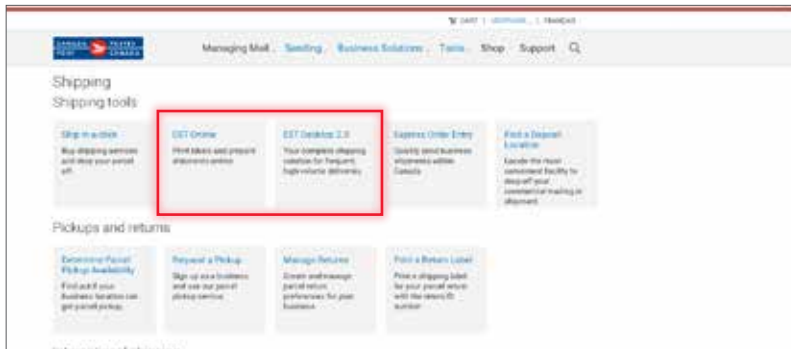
CART | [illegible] | FRANÇAIS

CANADA POSTES POST CANADA

Managing Mail Sending Business Solutions Tools Shop Support

Shipping

Shipping tools

Ship in a click
Buy shipping services and drop your parcel off.

EST Online
Print labels and prepare shipments online.

EST Desktop 2.0
Your complete shipping solution for frequent, high-volume deliveries.

Express Order Entry
Quickly send business shipments within Canada.

Find a Deposit Location
Locate the most convenient facility to drop off your commercial mailing or shipment.

Pickups and returns

Determine Parcel Pickup Availability
Find out if your business location can get parcel pickup.

Request a Pickup
Sign up as a business and use our parcel pickup service.

Manage Returns
Create and manage parcel return preferences for your business.

Print a Return Label
Print a shipping label for your parcel return with the return ID number.

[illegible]